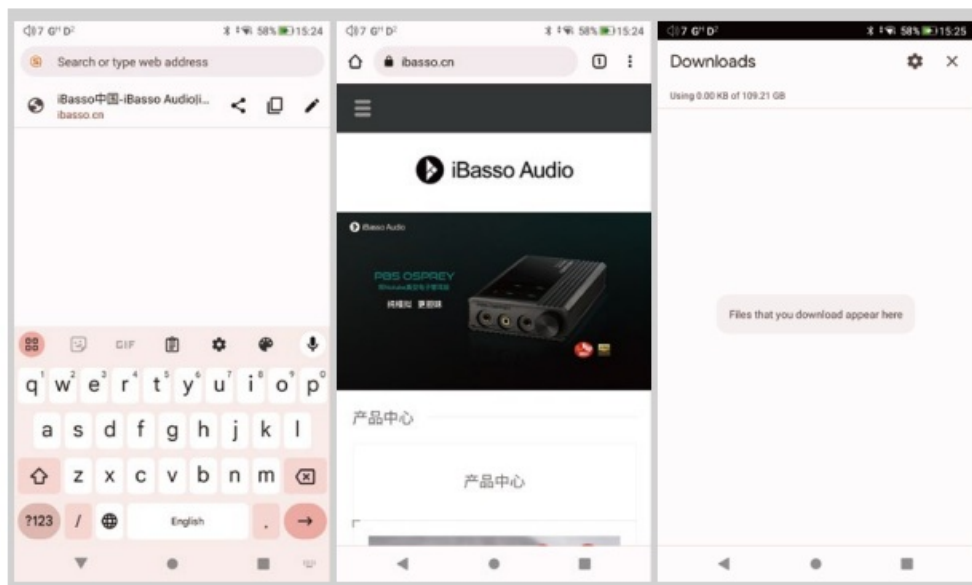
15:24

Search or type web address

iBasso中国-iBasso Audio|i...
ibasso.cn

GIF

q w e r t y u i o p
a s d f g h j k l
z x c v b n m
?123 / English .

15:24

ibasso.cn

iBasso Audio

iBasso Audio

PB5 OSPREY

产品中心

产品中心

15:25

Downloads

Using 0.00 KB of 109.21 GB

Files that you download appear here